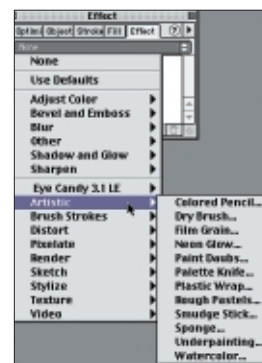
Effect
Option Object Stroke Fill Effect ?
None
None
Use Defaults
Adjust Color
Bevel and Emboss
Blur
Other
Shadow and Glow
Sharpen
Eye Candy 3.1 LE
Artistic
Brush Strokes
Distort
Pixelate
Render
Sketch
Stylize
Texture
Video
Colored Pencil...
Dry Brush...
Film Grain...
Neon Glow...
Paint Daubs...
Palette Knife...
Plastic Wrap...
Rough Pastels...
Smudge Stick...
Sponge...
Underpainting...
Watercolor...